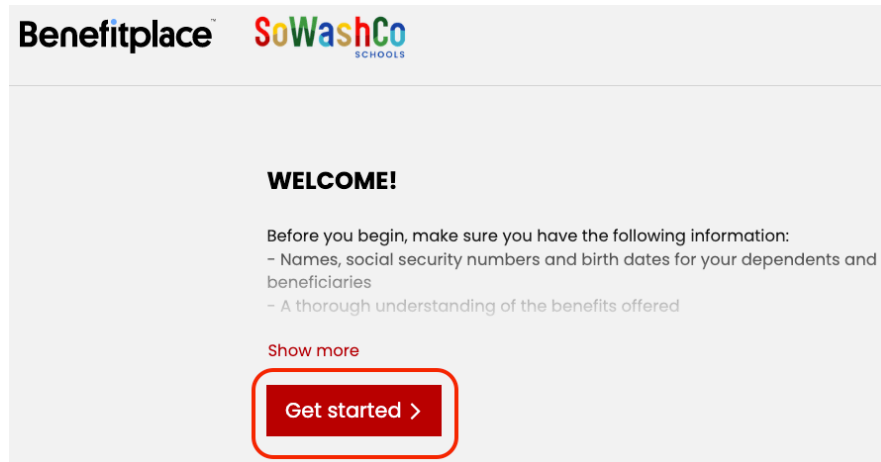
Benefitplace™

SoWashCo SCHOOLS

WELCOME!

Before you begin, make sure you have the following information:
- Names, social security numbers and birth dates for your dependents and beneficiaries
- A thorough understanding of the benefits offered

Show more

Get started >